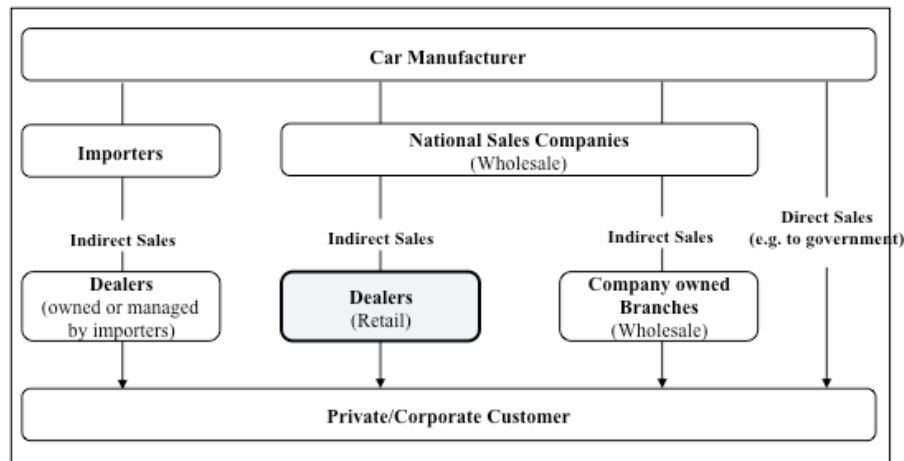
Car Manufacturer

Importers

National Sales Companies
(Wholesale)

Indirect Sales

Indirect Sales

Indirect Sales

Direct Sales
(e.g. to government)

Dealers
(owned or managed by importers)

Dealers
(Retail)

Company owned Branches
(Wholesale)

Private/Corporate Customer